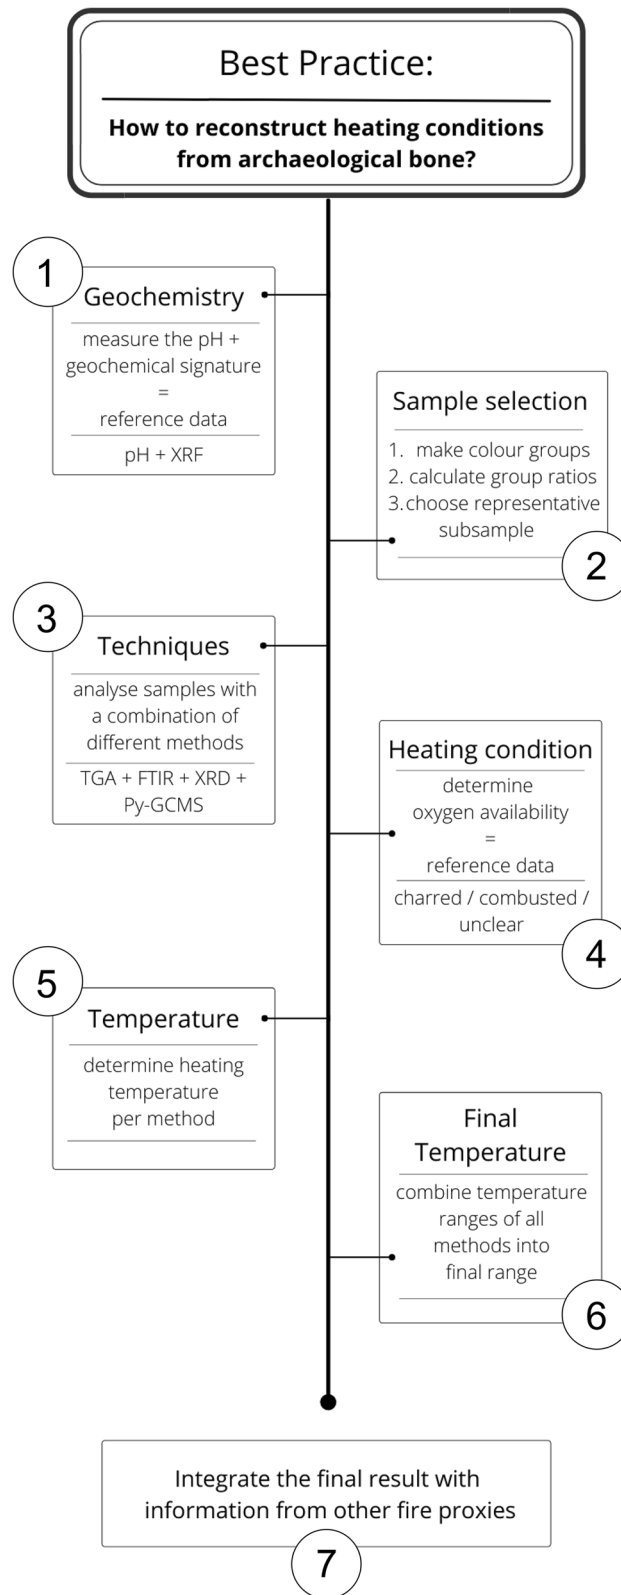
Best Practice:

How to reconstruct heating conditions from archaeological bone?

1

Geochemistry

measure the pH + geochemical signature
=
reference data

pH + XRF

Sample selection

1. make colour groups
2. calculate group ratios
3. choose representative subsample

2

3

Techniques

analyse samples with a combination of different methods

TGA + FTIR + XRD + Py-GCMS

Heating condition

determine oxygen availability
=
reference data

charred / combusted / unclear

4

5

Temperature

determine heating temperature per method

Final Temperature

combine temperature ranges of all methods into final range

6

Integrate the final result with information from other fire proxies

7